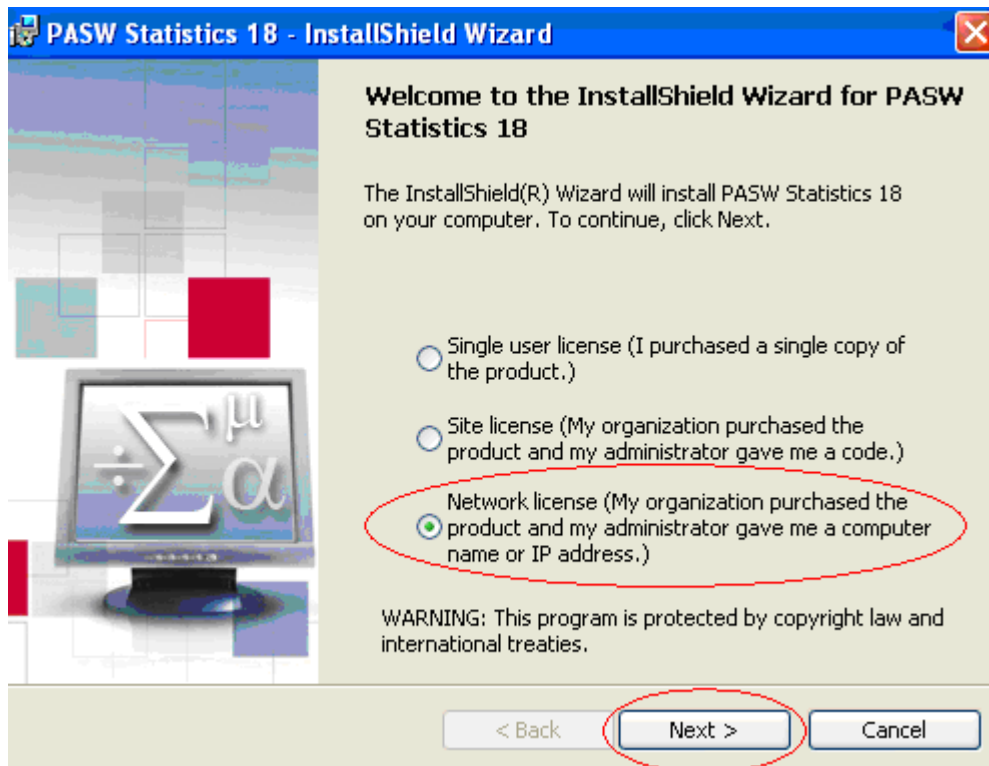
PASW Statistics 18 - InstallShield Wizard

Welcome to the InstallShield Wizard for PASW Statistics 18

The InstallShield(R) Wizard will install PASW Statistics 18 on your computer. To continue, click Next.

$\div\sum^{\mu}\alpha$

Single user license (I purchased a single copy of the product.)

Site license (My organization purchased the product and my administrator gave me a code.)

Network license (My organization purchased the product and my administrator gave me a computer name or IP address.)

WARNING: This program is protected by copyright law and international treaties.

< Back

Next >

Cancel